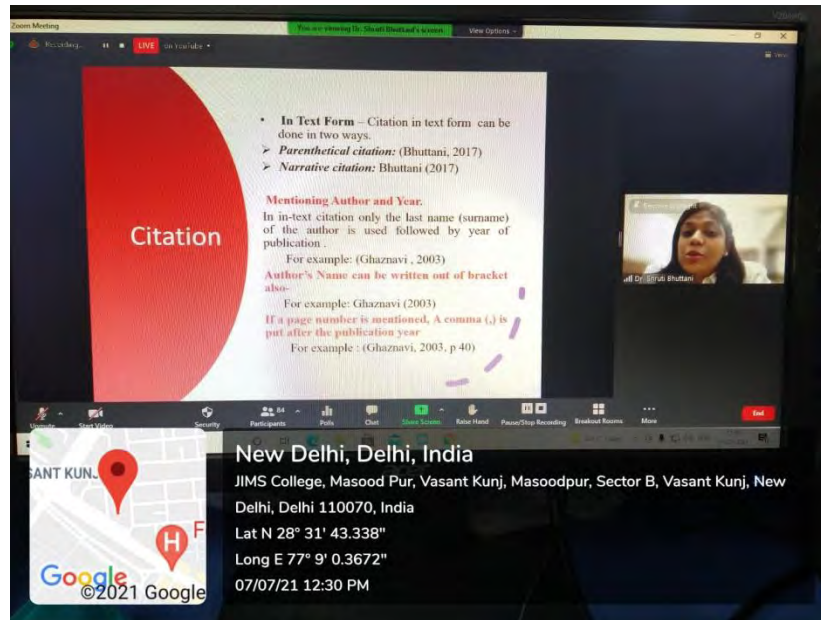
Zoom Meeting

You are viewing Dr. Shruti Bhuttani's screen View Options

Recording... LIVE on YouTube

Citation

• In Text Form – Citation in text form can be done in two ways.
➢ Parenthetical citation: (Bhuttani, 2017)
➢ Narrative citation: Bhuttani (2017)

Mentioning Author and Year.
In in-text citation only the last name (surname) of the author is used followed by year of publication .
For example: (Ghaznavi , 2003)
Author's Name can be written out of bracket also-
For example: Ghaznavi (2003)
If a page number is mentioned, A comma (,) is put after the publication year
For example : (Ghaznavi, 2003, p 40)

Dr. Shruti Bhuttani

Unmute Start Video Security Participants 64 Polls Chat Share Screen Raise Hand Pause/Stop Recording Breakout Rooms More End

SANT KUN

Google ©2021 Google

New Delhi, Delhi, India
JIMS College, Masood Pur, Vasant Kunj, Masoodpur, Sector B, Vasant Kunj, New Delhi, Delhi 110070, India
Lat N 28° 31' 43.338"
Long E 77° 9' 0.3672"
07/07/21 12:30 PM